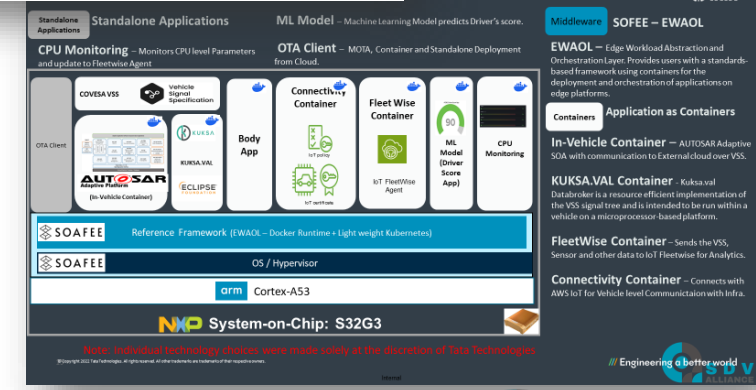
Standalone Applications Standalone Applications

ML Model – Machine Learning Model predicts Driver's score.

Middleware SOFEE – EWAOL

CPU Monitoring – Monitors CPU level Parameters and update to Fleetwise Agent

OTA Client – MOTA, Container and Standalone Deployment from Cloud.

EWAOL – Edge Workload Abstraction and Orchestration Layer. Provides users with a standards-based framework using containers for the deployment and orchestration of applications on edge platforms.

Containers Application as Containers

In-Vehicle Container – AUTOSAR Adaptive SOA with communication to External cloud over VSS.

KUKSA.VAL Container – Kuksa.val Databroker is a resource efficient implementation of the VSS signal tree and is intended to be run within a vehicle on a microprocessor-based platform.

FleetWise Container – Sends the VSS, Sensor and other data to IoT Fleetwise for Analytics.

Connectivity Container – Connects with AWS IoT for Vehicle level Communictaion with Infra.

OTA Client

COVESA VSS

Vehicle Signal Specification

AUTOSAR Adaptive Platform

(In-Vehicle Container)

KUKSA

KUKSA.VAL

ECLIPSE FOUNDATION

Body App

Connectivity Container

IoT policy

IoT certificate

Fleet Wise Container

IoT FleetWise Agent

90

ML Model (Driver Score App)

CPU Monitoring

SOAFEE Reference Framework (EWAOL – Docker Runtime + Light weight Kubernetes)

SOAFEE OS / Hypervisor

arm Cortex-A53

NXP System-on-Chip: S32G3

Note: Individual technology choices were made solely at the discretion of Tata Technologies

©Copyright 2022 Tata Technologies. All rights reserved. All other trademarks are trademarks of their respective owners.

Internal

/// Engineering a better world

SDV ALLIANCE